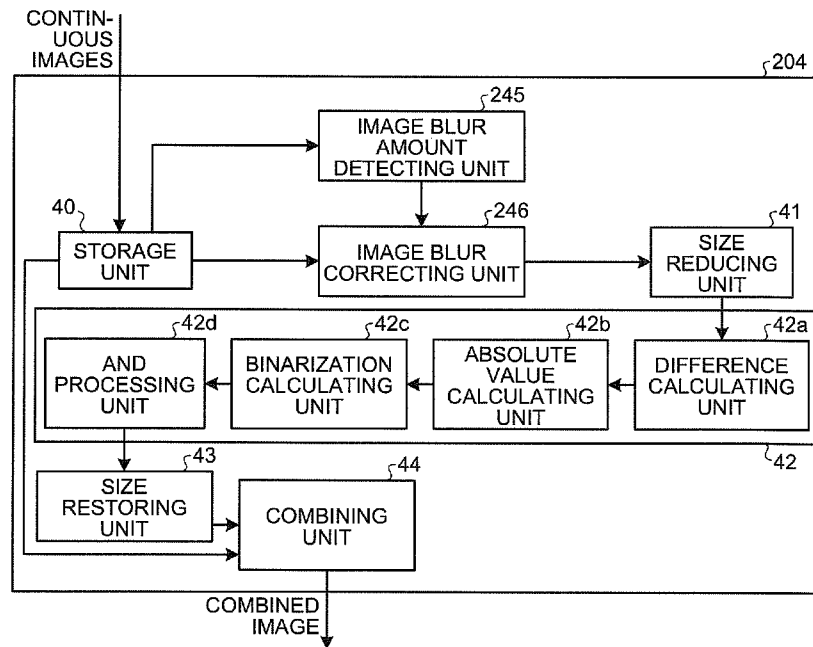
CONTINUOUS IMAGES

204

245
IMAGE BLUR AMOUNT DETECTING UNIT

40
STORAGE UNIT

246
IMAGE BLUR CORRECTING UNIT

41
SIZE REDUCING UNIT

42d
AND PROCESSING UNIT

42c
BINARIZATION CALCULATING UNIT

42b
ABSOLUTE VALUE CALCULATING UNIT

42a
DIFFERENCE CALCULATING UNIT

42

43
SIZE RESTORING UNIT

44
COMBINING UNIT

COMBINED IMAGE